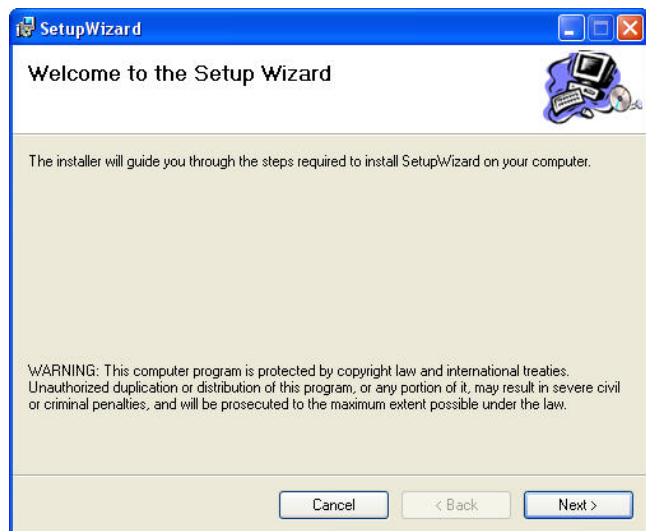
SetupWizard

Welcome to the Setup Wizard

The installer will guide you through the steps required to install SetupWizard on your computer.

WARNING: This computer program is protected by copyright law and international treaties. Unauthorized duplication or distribution of this program, or any portion of it, may result in severe civil or criminal penalties, and will be prosecuted to the maximum extent possible under the law.

Cancel | < Back | Next >